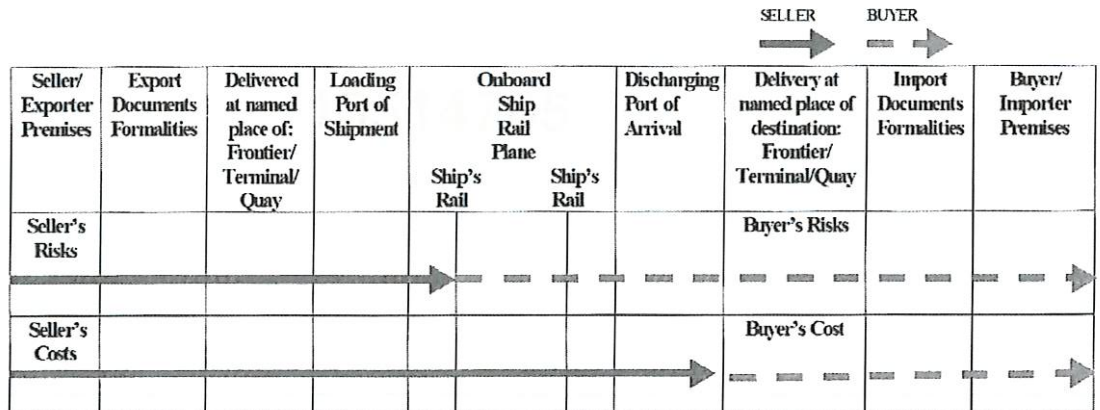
SELLER BUYER

| Seller/ Exporter Premises | Export Documents Formalities | Delivered at named place of: Frontier/ Terminal/ Quay | Loading Port of Shipment | Onboard Ship Rail Plane Ship's Rail Ship's Rail | Discharging Port of Arrival | Delivery at named place of destination: Frontier/ Terminal/Quay | Import Documents Formalities | Buyer/ Importer Premises |
|---|---|---|---|---|---|---|---|---|
| Seller's Risks | | | | | | Buyer's Risks | | |
| Seller's Costs | | | | | | Buyer's Cost | | |